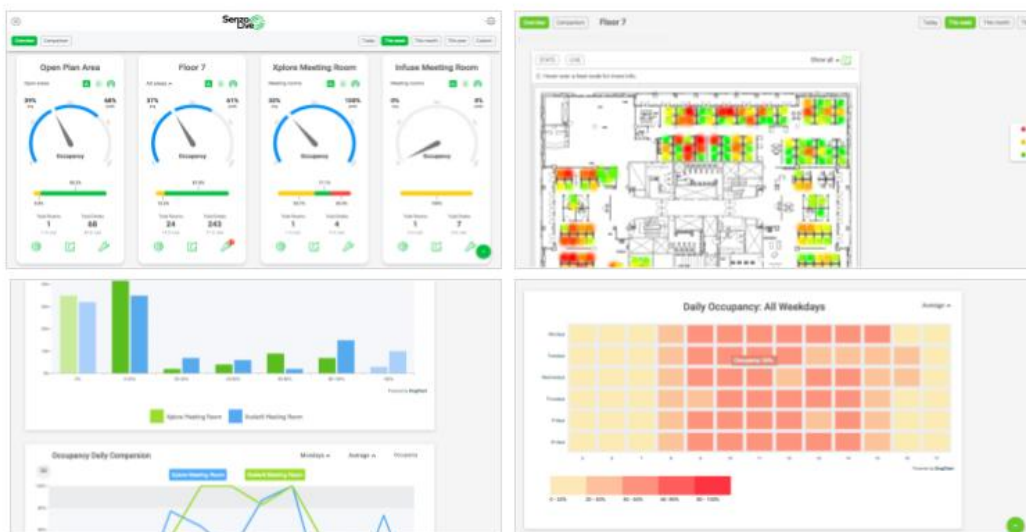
Senzo Live

Overview Comparison

Today This week This month This year Custom

Open Plan Area

Floor 7

Xplore Meeting Room

Infuse Meeting Room

Occupancy

Total Rooms 1

Total Desks 68

Total Rooms 24

Total Desks 243

Total Rooms 1

Total Desks 4

Total Rooms 1

Total Desks 7

Overview Comparison Floor 7

Today This week This month This year

STATS LIVE

Show all

Hover over a heat node for more info.

Xplore Meeting Room Ecolaft Meeting Room

Occupancy Daily Comparison

Weekdays Average Hourly

Xplore Meeting Room Ecolaft Meeting Room

Daily Occupancy: All Weekdays

Average

Monday

Tuesday

Wednesday

Thursday

Friday

Weekday

Occupancy: 55%

0 - 20% 20 - 40% 40 - 60% 60 - 80% 80 - 100%